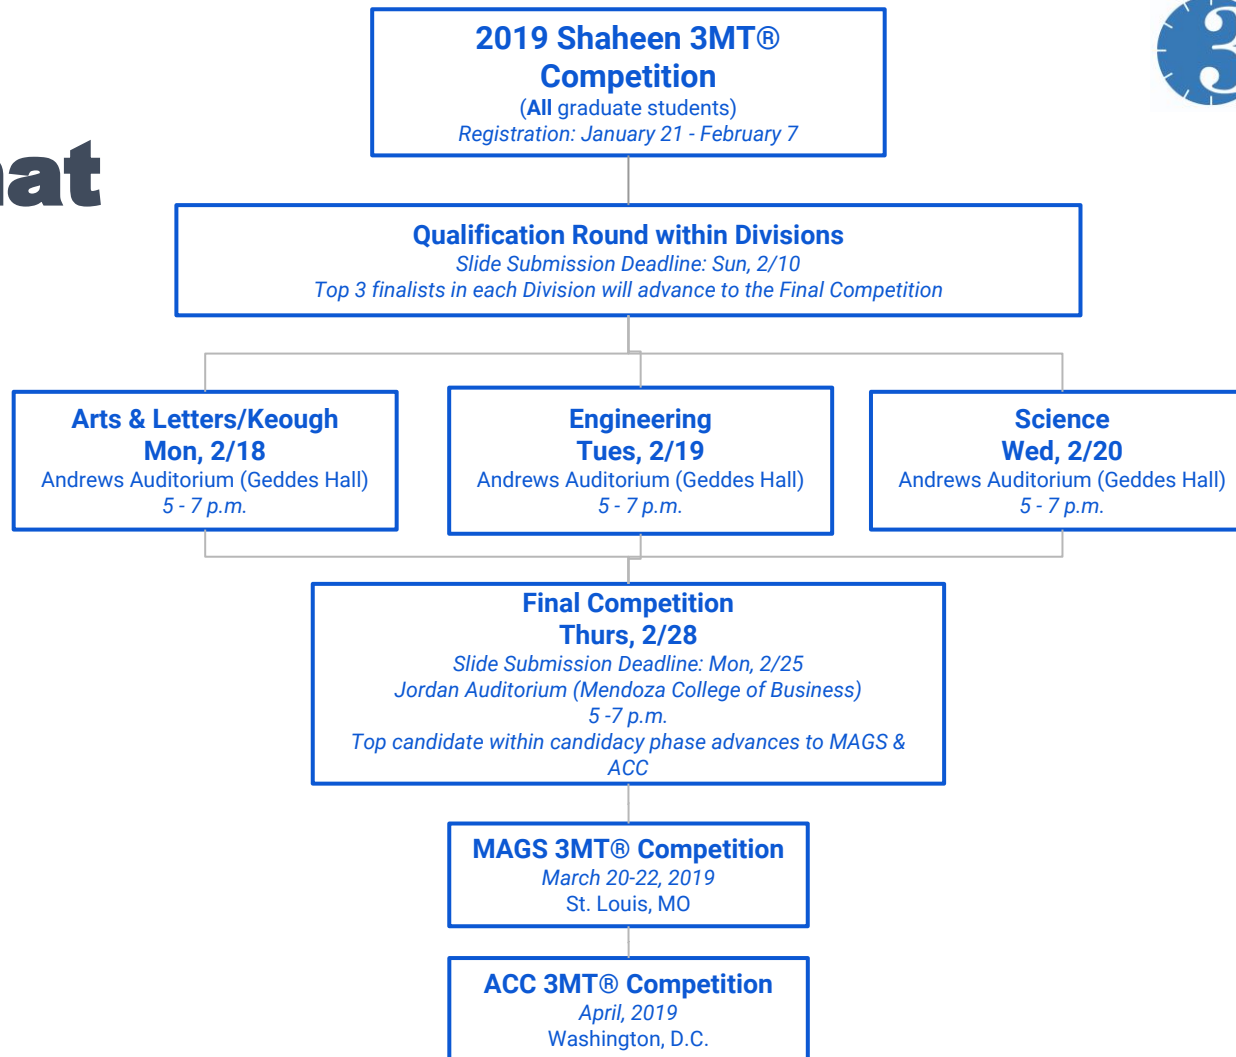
2019 Shaheen 3MT® Competition
(All graduate students)
Registration: January 21 - February 7

at

Qualification Round within Divisions
Slide Submission Deadline: Sun, 2/10
Top 3 finalists in each Division will advance to the Final Competition

Arts & Letters/Keough
Mon, 2/18
Andrews Auditorium (Geddes Hall)
5 - 7 p.m.

Engineering
Tues, 2/19
Andrews Auditorium (Geddes Hall)
5 - 7 p.m.

Science
Wed, 2/20
Andrews Auditorium (Geddes Hall)
5 - 7 p.m.

Final Competition
Thurs, 2/28
Slide Submission Deadline: Mon, 2/25
Jordan Auditorium (Mendoza College of Business)
5 -7 p.m.
Top candidate within candidacy phase advances to MAGS & ACC

MAGS 3MT® Competition
March 20-22, 2019
St. Louis, MO

ACC 3MT® Competition
April, 2019
Washington, D.C.